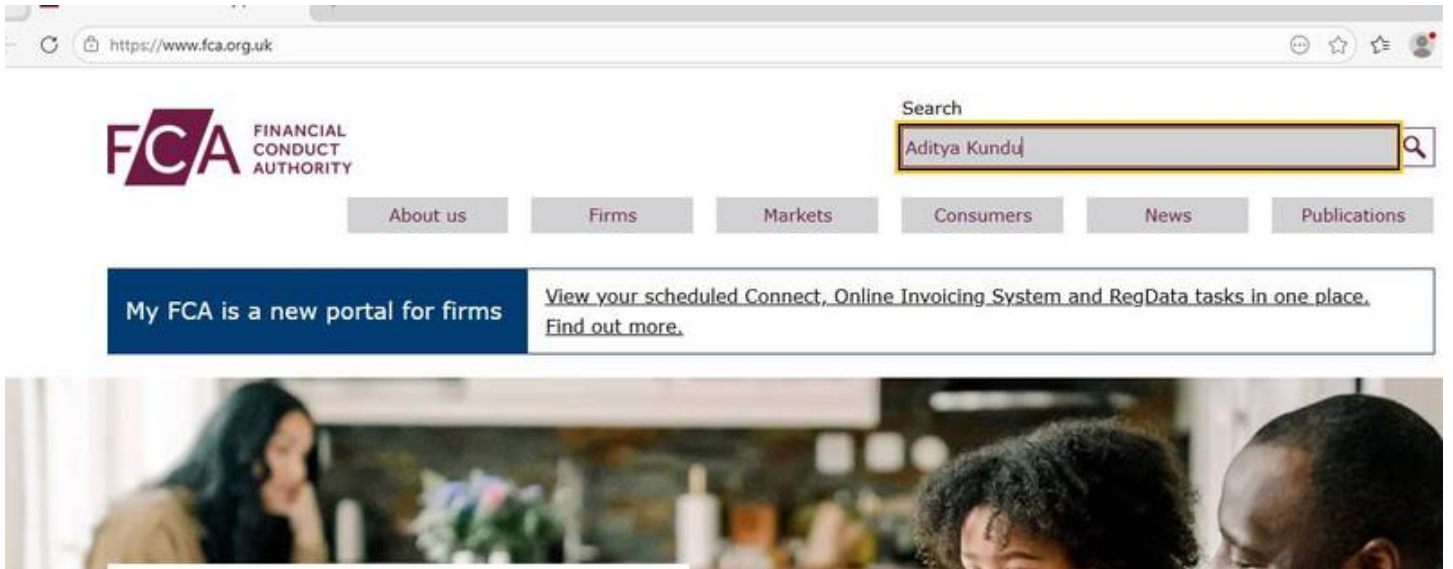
https://www.fca.org.uk

FCA FINANCIAL CONDUCT AUTHORITY

Search

Aditya Kundu

About us
Firms
Markets
Consumers
News
Publications

My FCA is a new portal for firms

View your scheduled Connect, Online Invoicing System and RegData tasks in one place. Find out more.